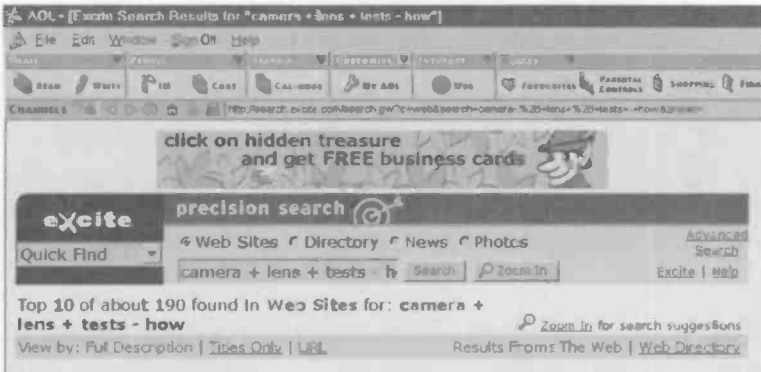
AOL - [Excite Search Results for "camera + lens + tests - how"]

File Edit Window Sign Off Help

Read Write IM Chat Calendar My AOL Web Favourites Parental Controls Shopping Find

Channels

http://search.excite.com/search.gw?c=web&search=camera+%2B+lens+%2B+tests+-+how&showqs=

click on hidden treasure and get FREE business cards

excite

precision search

Quick Find

Web Sites Directory News Photos

Advanced Search

camera + lens + tests - h

Search

Zoom In

Excite | Help

Top 10 of about 190 found in Web Sites for: camera + lens + tests - how

Zoom In for search suggestions

View by: Full Description | Titles Only | URL

Results From The Web | Web Directory